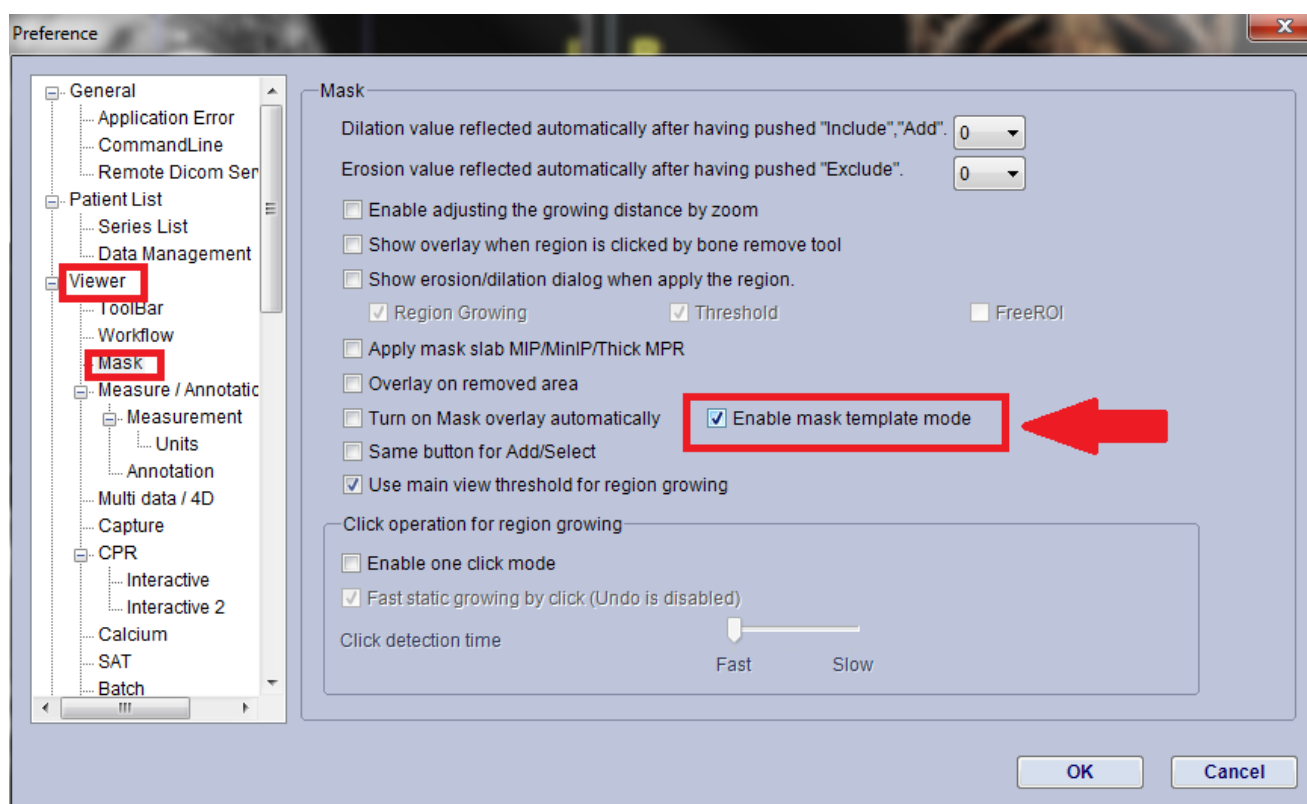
Preference

General
Application Error
CommandLine
Remote Dicom Ser
Patient List
Series List
Data Management
Viewer
ToolBar
Workflow
Mask
Measure / Annotatic
Measurement
Units
Annotation
Multi data / 4D
Capture
CPR
Interactive
Interactive 2
Calcium
SAT
Batch

Mask
Dilation value reflected automatically after having pushed "Include","Add". 0
Erosion value reflected automatically after having pushed "Exclude". 0
Enable adjusting the growing distance by zoom
Show overlay when region is clicked by bone remove tool
Show erosion/dilation dialog when apply the region.
Region Growing
Threshold
FreeROI
Apply mask slab MIP/MinIP/Thick MPR
Overlay on removed area
Turn on Mask overlay automatically
Enable mask template mode
Same button for Add/Select
Use main view threshold for region growing

Click operation for region growing
Enable one click mode
Fast static growing by click (Undo is disabled)
Click detection time
Fast
Slow

OK
Cancel